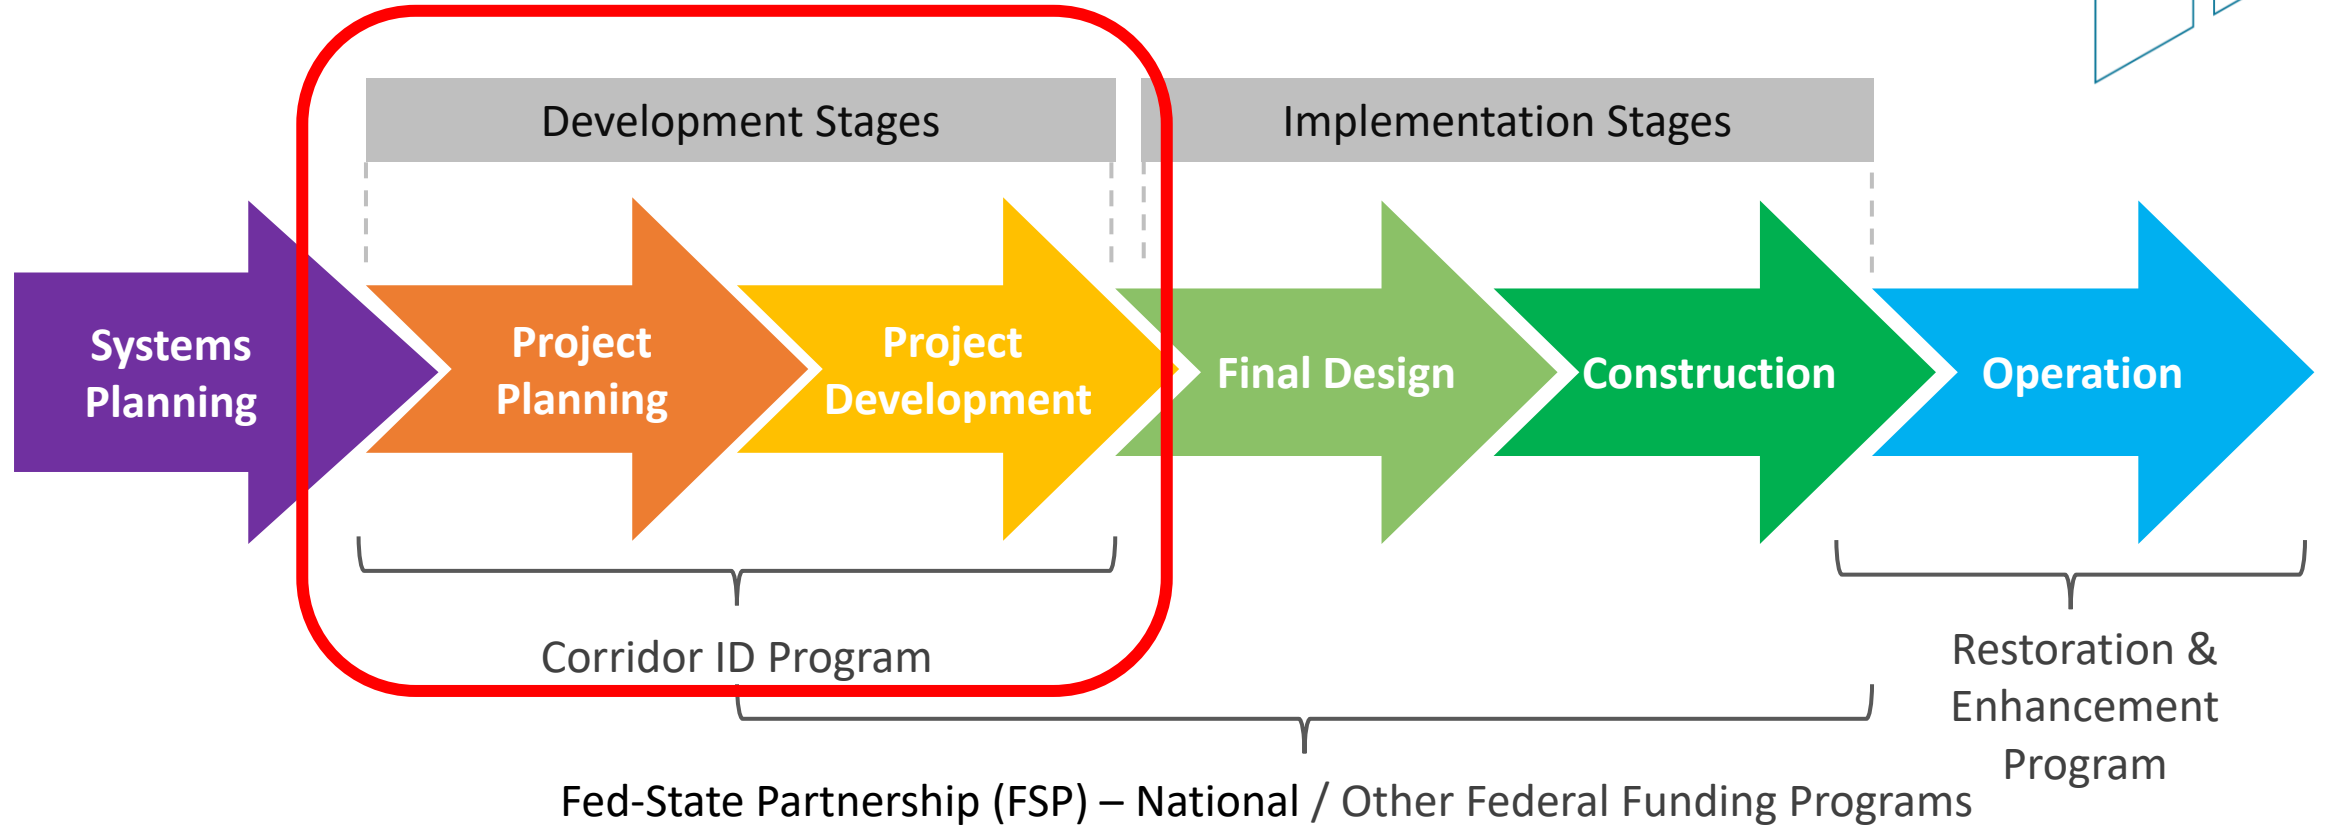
Development Stages

Implementation Stages

Systems Planning

Project Planning

Project Development

Final Design

Construction

Operation

Corridor ID Program

Restoration & Enhancement Program

Fed-State Partnership (FSP) – National / Other Federal Funding Programs